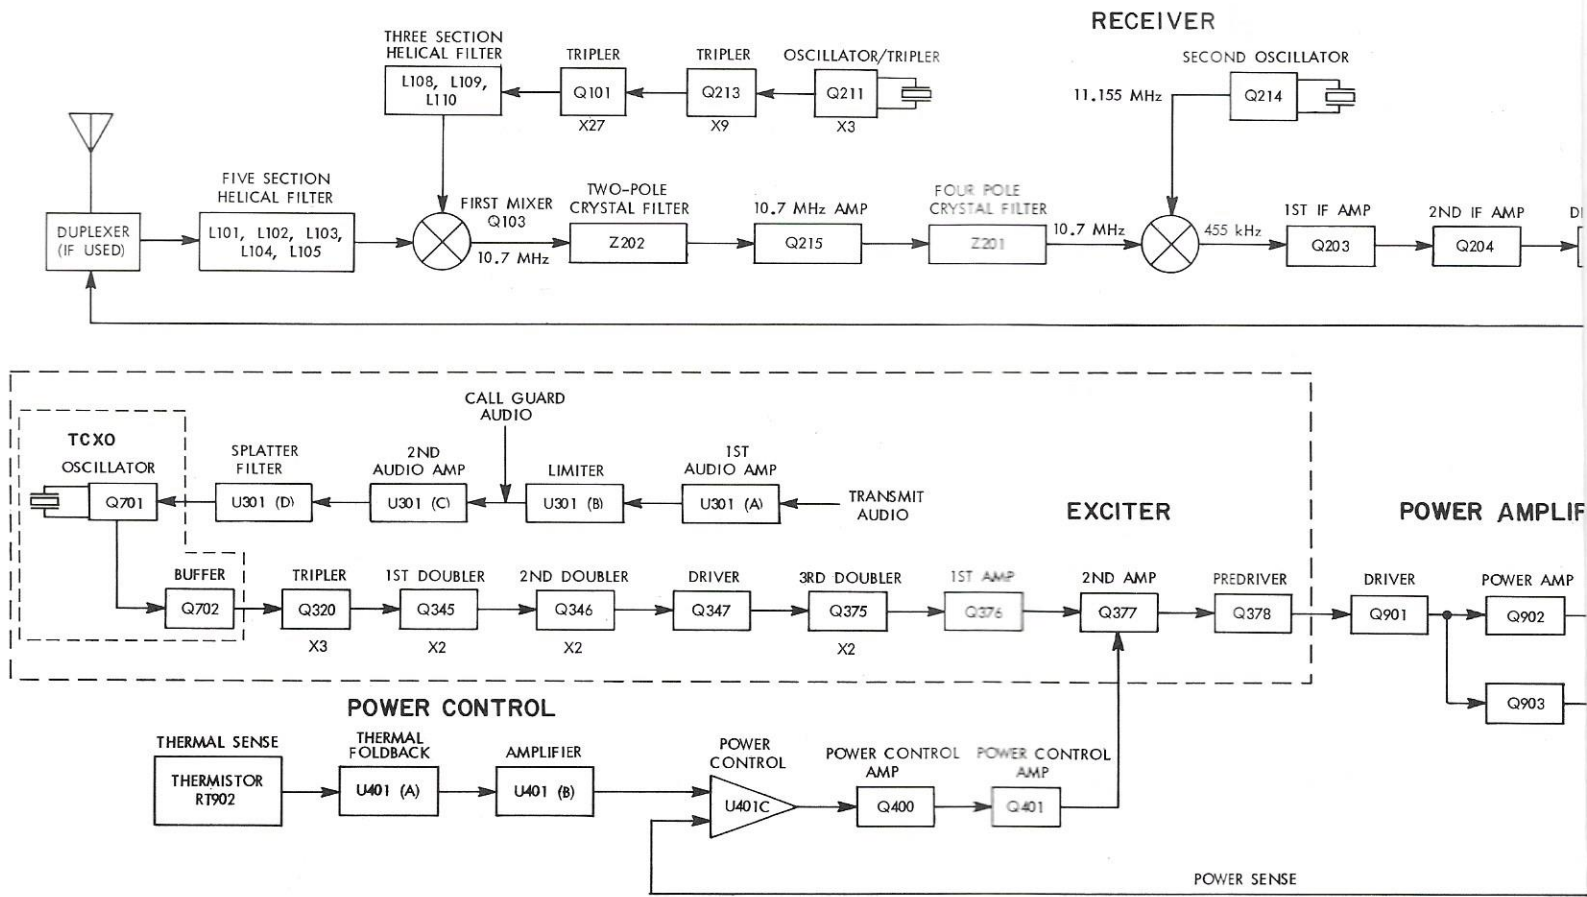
RECEIVER

THREE SECTION HELICAL FILTER
L108, L109, L110

TRIPLER
Q101
X27

TRIPLER
Q213
X9

OSCILLATOR/TRIPLER
Q211
X3

SECOND OSCILLATOR
11.155 MHz
Q214

DUPLEXER (IF USED)

FIVE SECTION HELICAL FILTER
L101, L102, L103, L104, L105

FIRST MIXER Q103
10.7 MHz

TWO-POLE CRYSTAL FILTER
Z202

10.7 MHz AMP
Q215

FOUR POLE CRYSTAL FILTER
Z201

10.7 MHz

455 kHz

1ST IF AMP
Q203

2ND IF AMP
Q204

DI

CALL GUARD AUDIO

TCXO
OSCILLATOR
Q701

SPLATTER FILTER
U301 (D)

2ND AUDIO AMP
U301 (C)

LIMITER
U301 (B)

1ST AUDIO AMP
U301 (A)

TRANSMIT AUDIO

EXCITER

POWER AMPLIF

BUFFER
Q702

TRIPLER
Q320
X3

1ST DOUBLER
Q345
X2

2ND DOUBLER
Q346
X2

DRIVER
Q347

3RD DOUBLER
Q375
X2

1ST AMP
Q376

2ND AMP
Q377

PREDRIVER
Q378

DRIVER
Q901

POWER AMP
Q902

Q903

POWER CONTROL

THERMAL SENSE
THERMISTOR RT902

THERMAL FOLDBACK
U401 (A)

AMPLIFIER
U401 (B)

POWER CONTROL
U401C

POWER CONTROL AMP
Q400

POWER CONTROL AMP
Q401

POWER SENSE